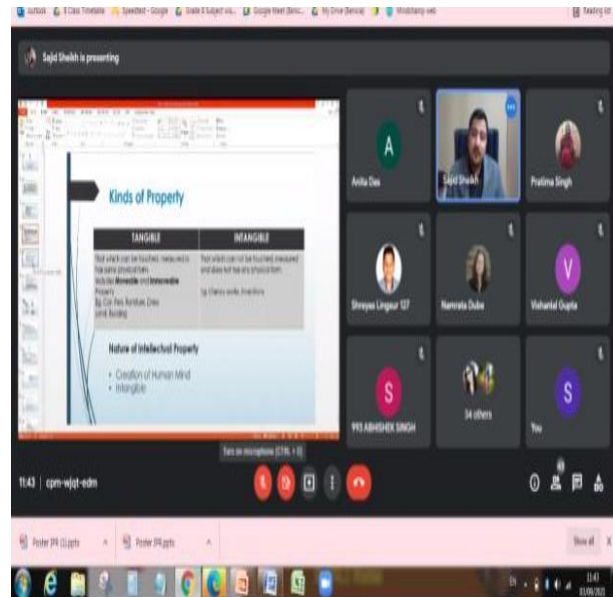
Sajid Shaikh is presenting

Kinds of Property

| TANGIBLE | INTANGIBLE |
|---|---|
| That which can be touched, measured & has some physical form. Includes Moveable and Immoveable Property Eg. Car, Pen, Furniture, Dress Land, Building | That which can not be touched, measured and does not have any physical form. Eg. Literary works, Inventions |

Nature of Intellectual Property
• Creation of Human Mind
• Intangible

A
Anita Das
Sajid Shaikh
Pratima Singh
Shreyas Lingaur 127
Namrata Dubey
V
Vishantal Gupta
S
993 ABHISHEK SINGH
34 others
S
You

Turn on microphone (CTRL + D)

11:43 | cpm-wjqt-edm

Poster IPR (1).pptx
Poster IPR.pptx
Show all
X
11:43